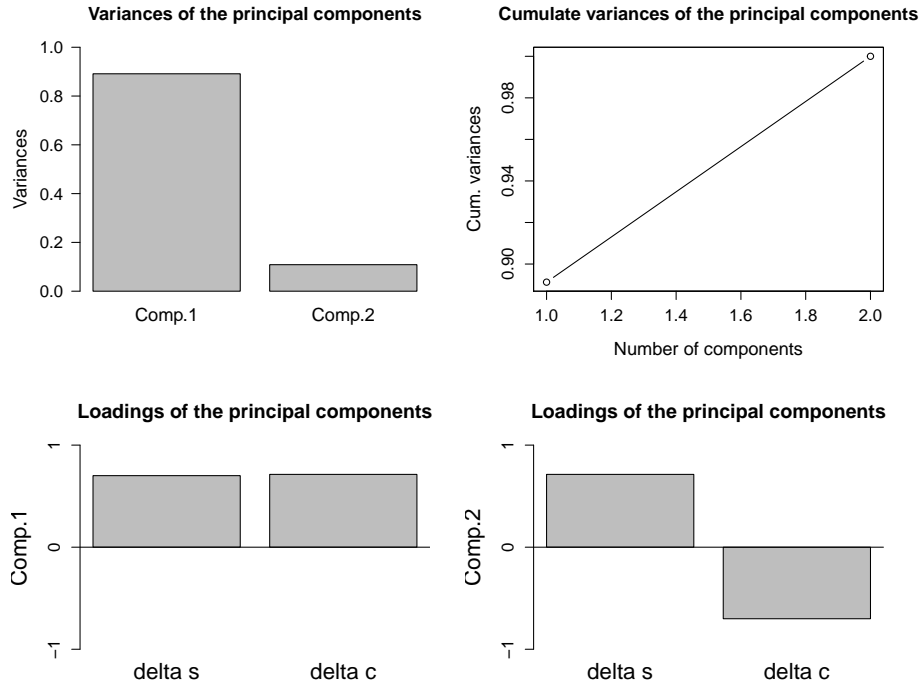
Variances of the principal components

1.0
0.8
0.6
0.4
0.2
0.0

Variances

Comp.1
Comp.2

Cumulate variances of the principal components

0.98
0.94
0.90

Cum. variances

1.0
1.2
1.4
1.6
1.8
2.0

Number of components

Loadings of the principal components

1
0
−1

Comp.1

delta s
delta c

Loadings of the principal components

1
0
−1

Comp.2

delta s
delta c